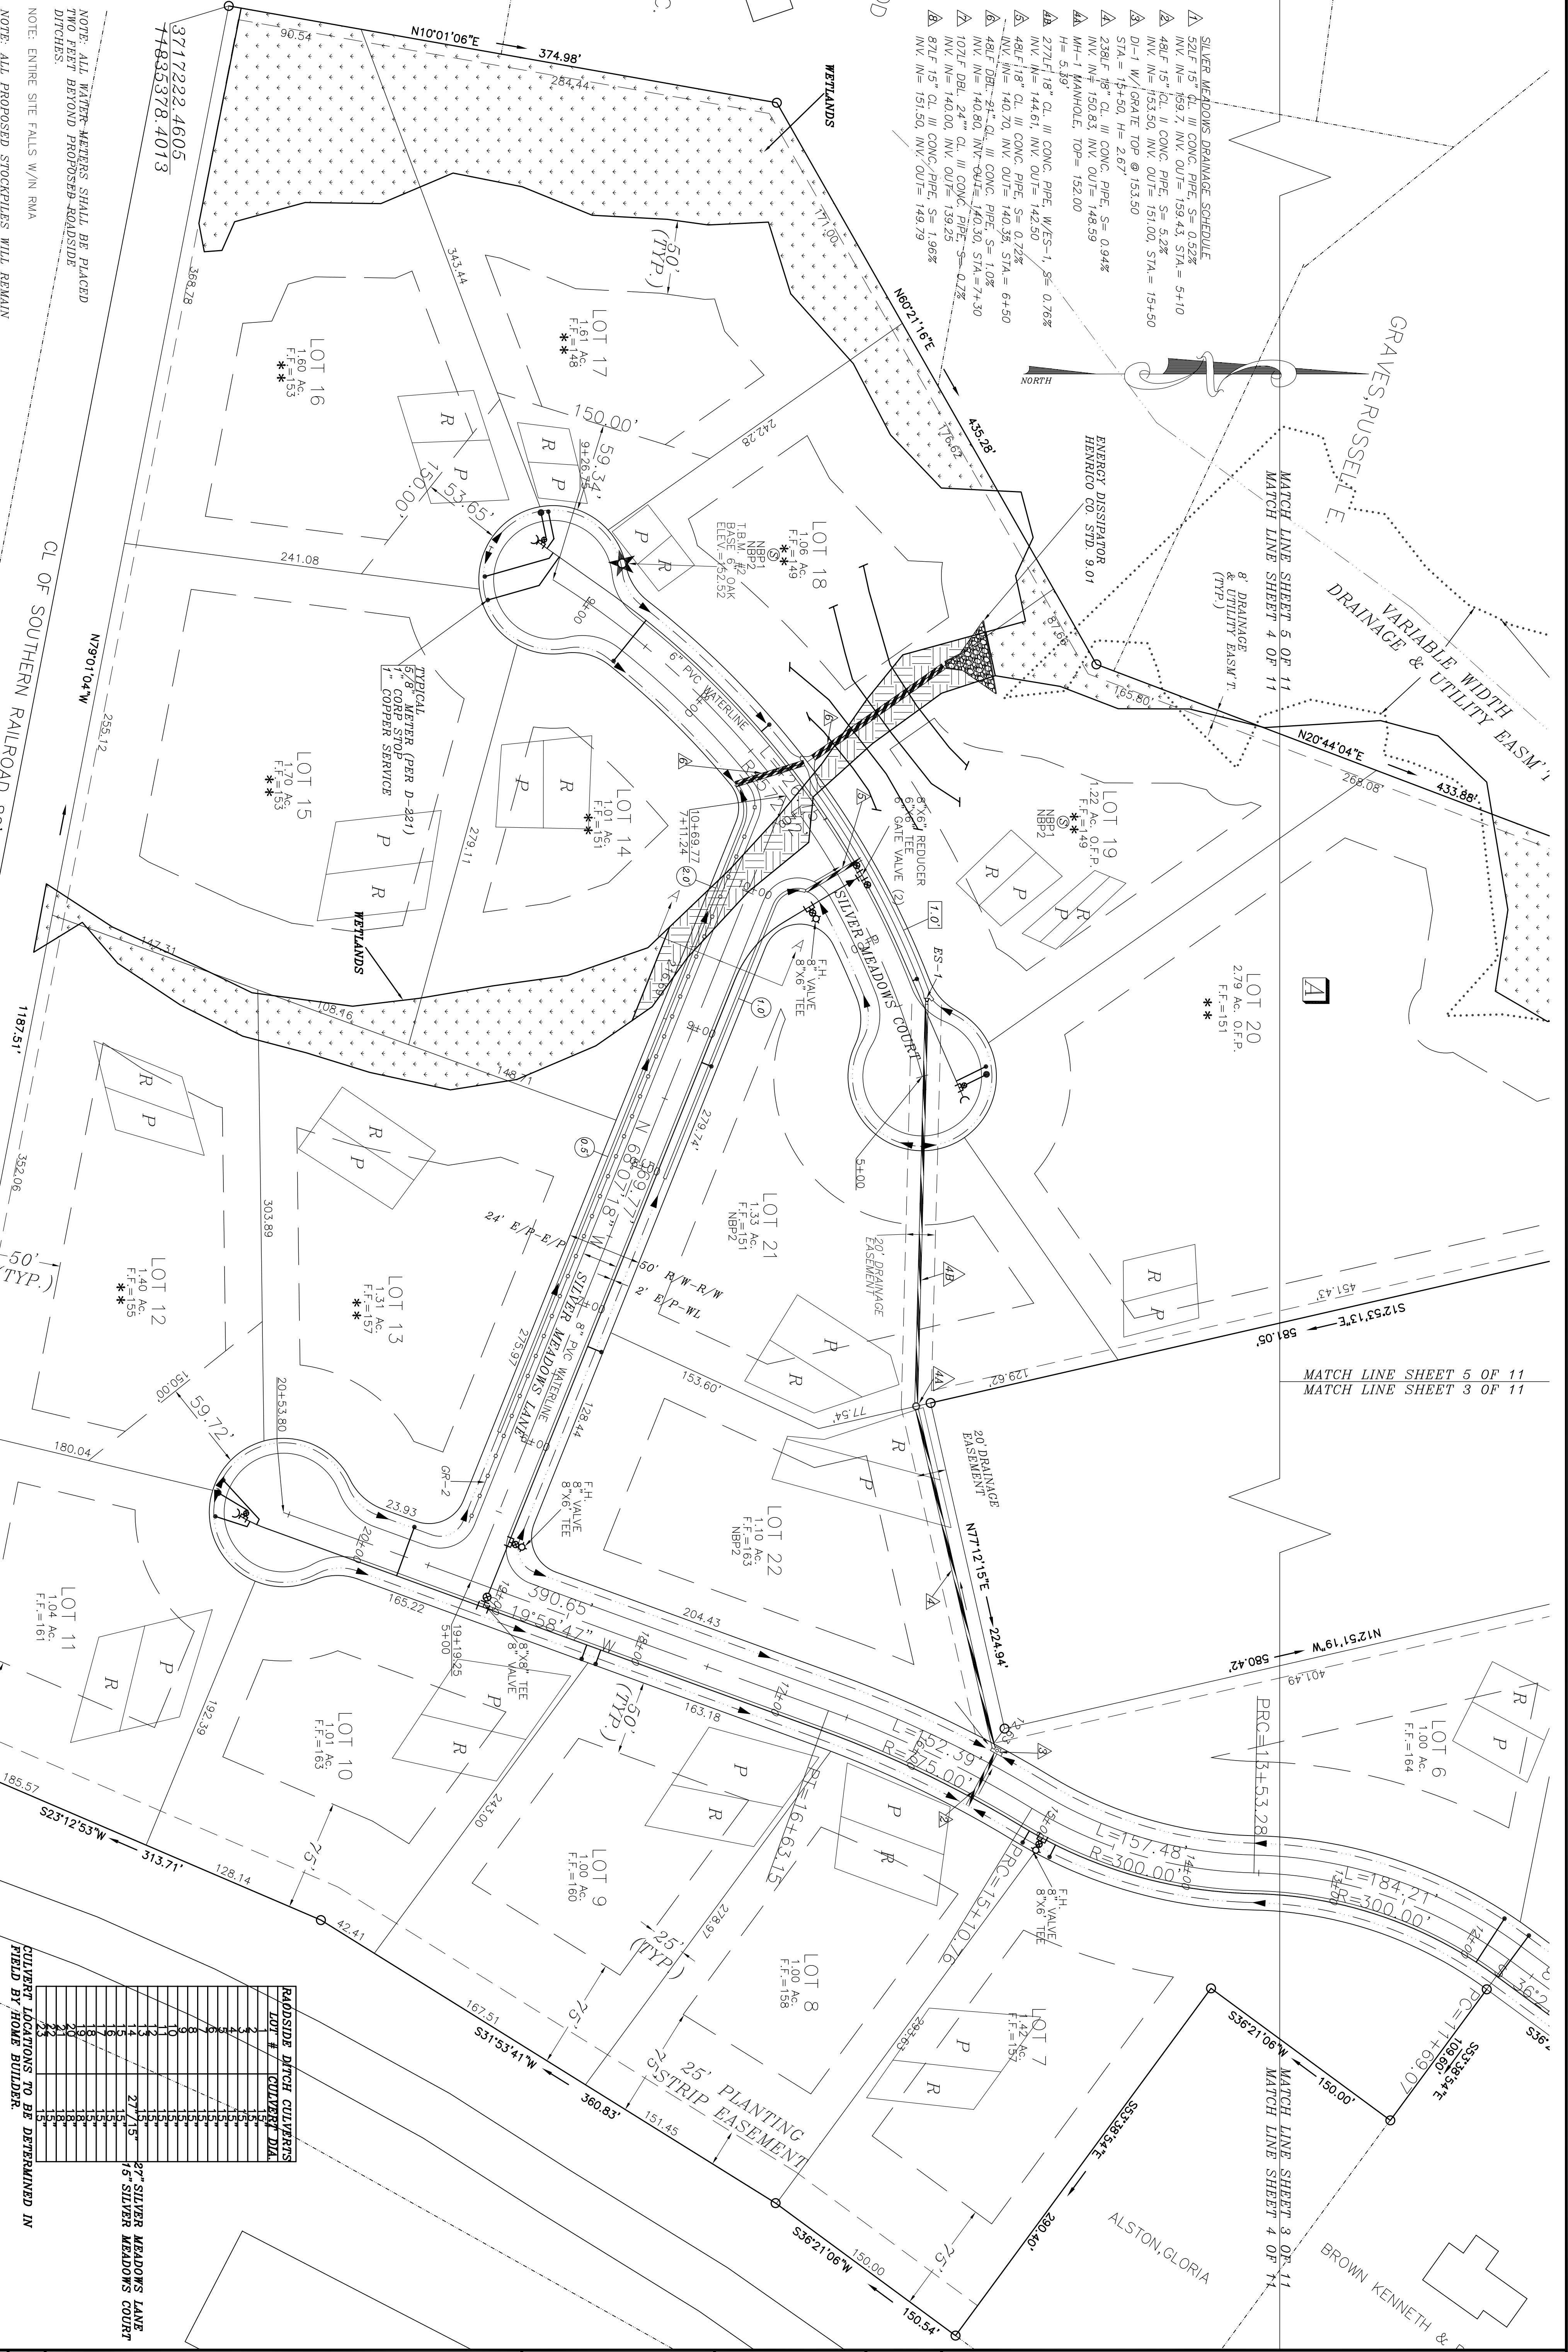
SILVER MEADOWS DRAINAGE SCHEDULE
1 52LF 15" CL III CONC. PIPE, S= 0.52% INV. IN= 159.7, INV. OUT= 159.43, STA.= 5+10
2 48LF 15" CL II CONC. PIPE, S= 5.2% INV. IN= 153.50, INV. OUT= 151.00, STA.= 15+50
3 DI-1 W/ GRATE TOP @ 153.50 STA.= 15+50, H= 2.67'
4 238LF 18" CL III CONC. PIPE, S= 0.94% INV. IN= 150.83, INV. OUT= 148.59
4A MH-1 MANHOLE, TOP= 152.00 H= 5.39'
4B 277LF 18" CL. III CONC. PIPE, W/ES-1, S= 0.76% INV. IN= 144.61, INV. OUT= 142.50
5 48LF 18" CL III CONC. PIPE, S= 0.72% INV. IN= 140.70, INV. OUT= 140.35, STA.= 6+50
6 48LF DBL. 24" CL III CONC. PIPE, S= 1.0% INV. IN= 140.80, INV. OUT= 140.30, STA.= 7+30
7 107LF DBL. 24" CL III CONC. PIPE, S= 0.7% INV. IN= 140.00, INV. OUT= 139.25
8 87LF 15" CL III CONC. PIPE, S= 1.96% INV. IN= 151.50, INV. OUT= 149.79

NOTE: ALL WATER METERS SHALL BE PLACED TWO FEET BEYOND PROPOSED ROADSIDE DITCHES.
NOTE: ENTIRE SITE FALLS W/IN RMA
NOTE: ALL PROPOSED STOCKPILES WILL REMAIN

3717222.4605
11835378.4013

N10°01'06"E 374.98'
90.54
284.44
WETLANDS
171.00
50' (TYP.)
N60°21'16"E
435.28'
176.67
NORTH
GRAVES,RUSSELL E.
ENERGY DISSIPATOR HENRICO CO. STD. 9.01
MATCH LINE SHEET 5 OF 11
MATCH LINE SHEET 4 OF 11
8' DRAINAGE & UTILITY EASM'T. (TYP.)
VARIABLE WIDTH DRAINAGE & UTILITY EASM'T
N20°44'04"E
433.88'
165.80
268.08
87.65
343.44
368.78
LOT 17 1.61 Ac. F.F.=148 **
LOT 16 1.60 Ac. F.F.=153 **
150.00'
59.34'
9+26.75
242.28
53.65'
50.00'
LOT 18 1.06 Ac. F.F.=149 ** NBP1 NBP2
T.B.M. #2 BASE OF OAK ELEV.=152.52
241.08
CL OF SOUTHERN RAILROAD
N79°10'04"W
TYPICAL 5/8" METER (PER D-221) 1" CORP STOP 1" COPPER SERVICE
6" PVC WATERLINE
8+00
255.12
LOT 15 1.70 Ac. F.F.=153 **
LOT 14 1.01 Ac. F.F.=151 **
LOT 19 1.22 Ac. O.F.P. F.F.=149 ** NBP2
8"x6" REDUCER 6"x6" TEE 6" GATE VALVE (2)
10+69.77 7+11.24
279.11
WETLANDS
147.31
108.46
148.71
1187.51'
SILVER MEADOWS COURT
F.H. 8" VALVE 8"x6" TEE
ES-1
1.0
LOT 20 2.79 Ac. O.F.P. F.F.=151 **
4
279.74
9+00
5+00
0.5
N 66°09'07"W
LOT 21 1.33 Ac. F.F.=151 NBP2
20' DRAINAGE EASEMENT
352.06
50' (TYP.)
LOT 12 1.40 Ac. F.F.=155 **
303.89
LOT 13 1.31 Ac. F.F.=157 **
24' E/P-E/P
50' R/W-R/W
2' E/P-WL
SILVER MEADOWS LANE
8" PVC WATERLINE
18" W
275.97
153.60'
128.44
S12°53'13"E
581.05'
451.43
129.62
77.54
MATCH LINE SHEET 5 OF 11
MATCH LINE SHEET 3 OF 11
150.00
59.72'
20+53.80
180.04
GR-2
23.93
F.H. 8" VALVE 8"x6" TEE
LOT 22 1.10 Ac. F.F.=163 NBP2
20' DRAINAGE EASEMENT
N77°12'15"E 224.94'
LOT 11 1.04 Ac. F.F.=161
165.22
19+19.25 5+00
390.65'
19°58'47" W
8"x8" TEE 8" VALVE
204.43
50' (TYP.)
N12°51'19"W 580.42'
401.49
PRC=13+53.28
LOT 6 1.00 Ac. F.F.=164
192.39
LOT 10 1.01 Ac. F.F.=163
163.18
L=152.39
R=175.00'
L=157.48
R=300.00
L=184.21
R=300.00'
185.57
S23°12'53"W
313.71'
128.14
75'
243.00
LOT 9 1.00 Ac. F.F.=160
PT=16+63.15
PRC=15+10.76
F.H. 8" VALVE 8"x6" TEE
LOT 8 1.00 Ac. F.F.=158
278.97
25' (TYP.)
LOT 7 1.42 Ac. F.F.=157
PC=17+69.07
109.60
S53°38'54"E
42.41
167.51
S31°53'41"W
360.83'
151.45
25' PLANTING STRIP EASEMENT
75'
S36°21'06"W
150.00'
MATCH LINE SHEET 3 OF 11
MATCH LINE SHEET 4 OF 11
S53°38'54"E
290.40'
ALSTON,GLORIA
BROWN KENNETH &
S36°21'06"W
150.00
150.54'

| ROADSIDE DITCH CULVERTS | |
|---|---|
| LOT # | CULVERT DIA. |
| 3 | 15" |
| 4 | 15" |
| 5 | 15" |
| 6 | 15" |
| 7 | 15" |
| 8 | 15" |
| 9 | 15" |
| 10 | 15" |
| 11 | 15" |
| 12 | 15" |
| 13 | 15" |
| 14 | 15" |
| 15 | 27"/15" |
| 16 | 15" |
| 17 | 15" |
| 18 | 15" |
| 19 | 18" |
| 20 | 15" |
| 21 | 18" |
| 22 | 18" |
| 23 | 18" |
| 24 | 15" |

27" SILVER MEADOWS LANE
15" SILVER MEADOWS COURT
CULVERT LOCATIONS TO BE DETERMINED IN FIELD BY HOME BUILDER.